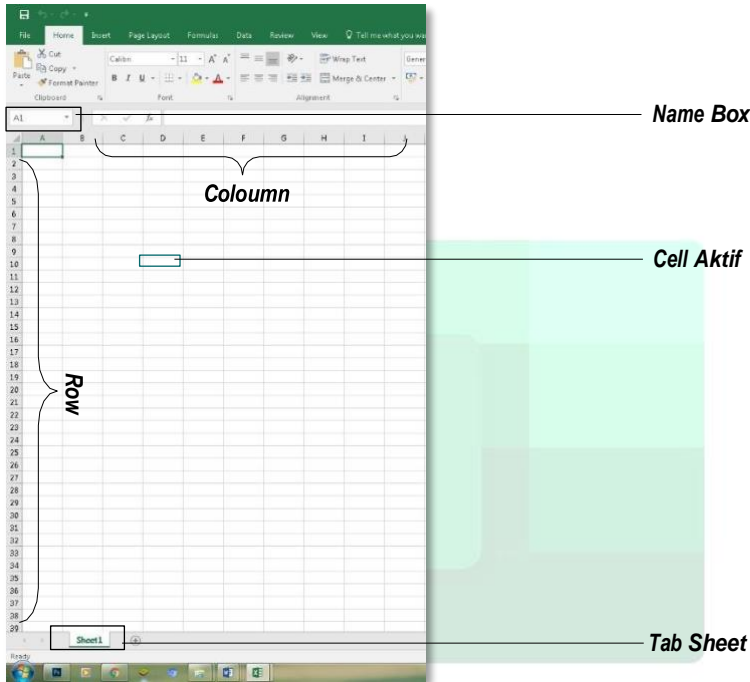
File Home Insert Page Layout Formulas Data Review View Tell me what you wa

Cut
Copy
Paste
Format Painter
Clipboard

Calibri 11
B I U
Font

Wrap Text
Merge & Center
Alignment

Gener

A1

$f_x$

A B C D E F G H I J

1
2
3
4
5
6
7
8
9
10
11
12
13
14
15
16
17
18
19
20
21
22
23
24
25
26
27
28
29
30
31
32
33
34
35
36
37
38
39

Sheet1

Ready

Name Box

Coloumn

Cell Aktif

Row

Tab Sheet